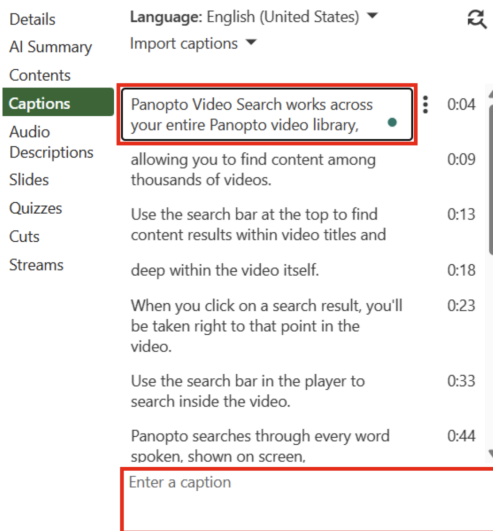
Details
AI Summary
Contents
Captions
Audio Descriptions
Slides
Quizzes
Cuts
Streams

Language: English (United States)
Import captions

Panopto Video Search works across your entire Panopto video library, 0:04

allowing you to find content among thousands of videos. 0:09

Use the search bar at the top to find content results within video titles and 0:13

deep within the video itself. 0:18

When you click on a search result, you'll be taken right to that point in the video. 0:23

Use the search bar in the player to search inside the video. 0:33

Panopto searches through every word spoken, shown on screen, 0:44

Enter a caption